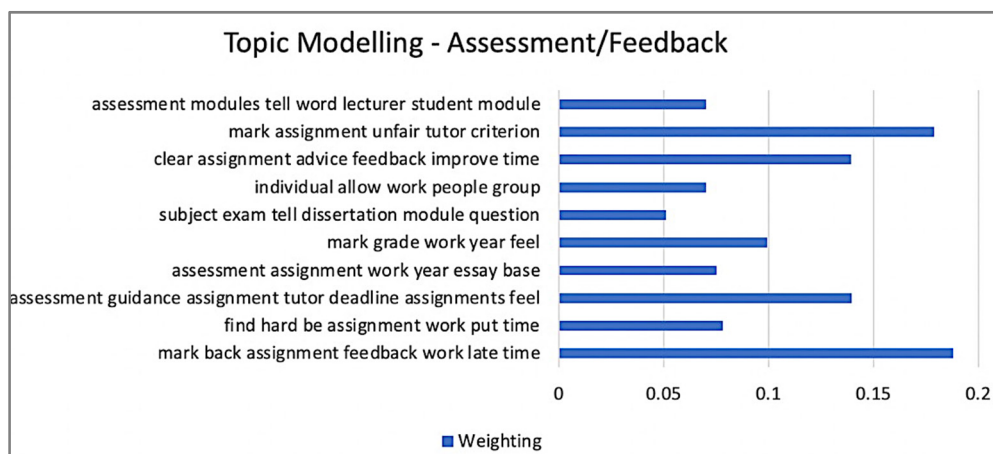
Topic Modelling - Assessment/Feedback

assessment modules tell word lecturer student module
mark assignment unfair tutor criterion
clear assignment advice feedback improve time
individual allow work people group
subject exam tell dissertation module question
mark grade work year feel
assessment assignment work year essay base
assessment guidance assignment tutor deadline assignments feel
find hard be assignment work put time
mark back assignment feedback work late time

0
0.05
0.1
0.15
0.2

Weighting